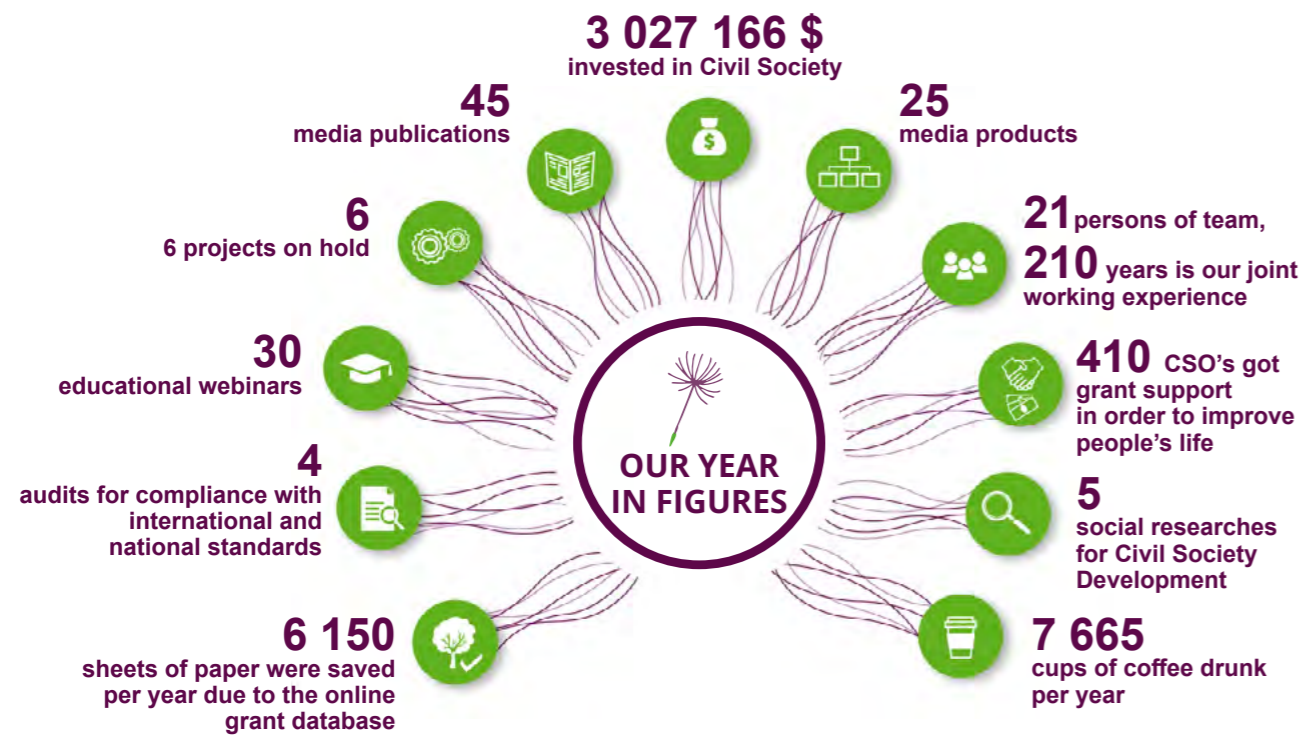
3 027 166 $
invested in Civil Society

45
media publications

25
media products

6
6 projects on hold

21 persons of team,
210 years is our joint working experience

30
educational webinars

410 CSO's got grant support in order to improve people's life

OUR YEAR IN FIGURES

4
audits for compliance with international and national standards

5
social researches for Civil Society Development

6 150
sheets of paper were saved per year due to the online grant database

7 665
cups of coffee drunk per year